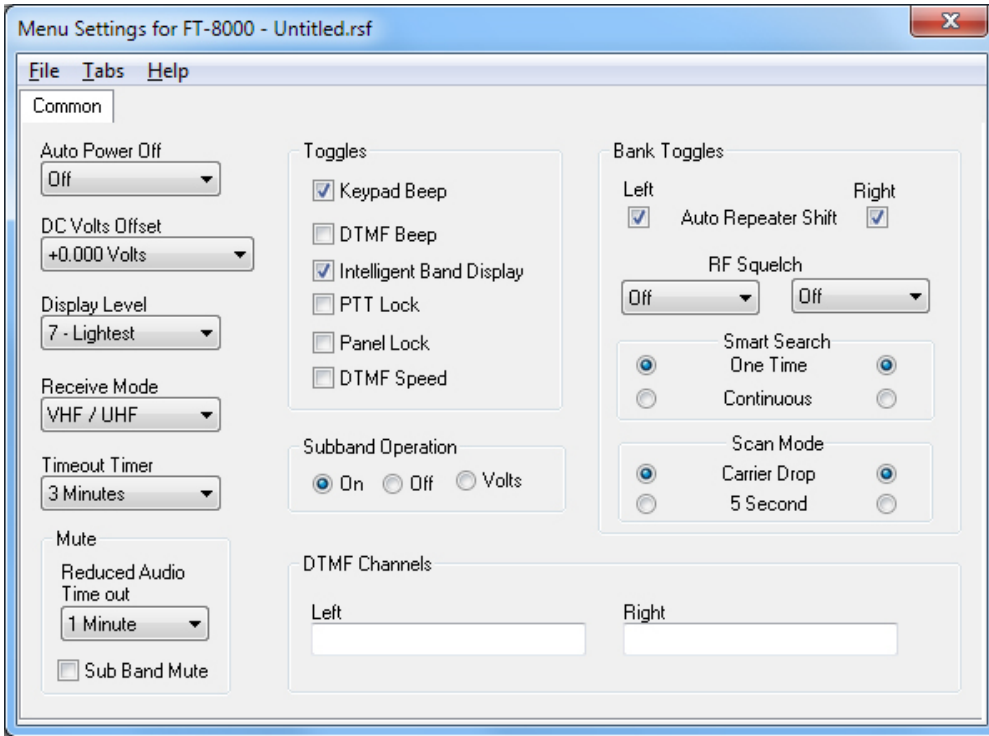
Menu Settings for FT-8000 - Untitled.rsf

File Tabs Help

Common

Auto Power Off
Off

DC Volts Offset
+0.000 Volts

Display Level
7 - Lightest

Receive Mode
VHF / UHF

Timeout Timer
3 Minutes

Mute
Reduced Audio Time out
1 Minute
Sub Band Mute

Toggles
Keypad Beep
DTMF Beep
Intelligent Band Display
PTT Lock
Panel Lock
DTMF Speed

Subband Operation
On Off Volts

Bank Toggles
Left
Right
Auto Repeater Shift

RF Squelch
Off
Off

Smart Search
One Time
Continuous

Scan Mode
Carrier Drop
5 Second

DTMF Channels
Left
Right